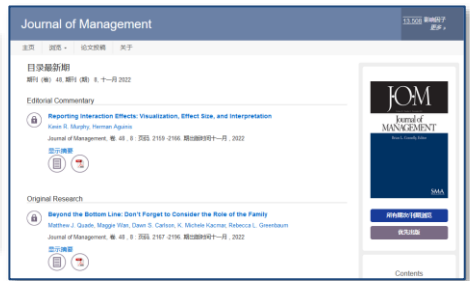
Journal of Management

13.508 影响因子
更多 »

主页 浏览 论文投稿 关于

目录最新期

期刊 (卷) 48, 期刊 (期) 8, 十一月 2022

Editorial Commentary

Reporting Interaction Effects: Visualization, Effect Size, and Interpretation

Kevin R. Murphy, Herman Aguinis

Journal of Management, 卷 48, 8: 页码 2159-2166, 期出版时间十一月, 2022

显示摘要

Original Research

Beyond the Bottom Line: Don't Forget to Consider the Role of the Family

Matthew J. Quade, Maggie Wan, Dawn S. Carlson, K. Michele Kacmar, Rebecca L. Greenbaum

Journal of Management, 卷 48, 8: 页码 2167-2196, 期出版时间十一月, 2022

显示摘要

JOM
Journal of MANAGEMENT

SMA

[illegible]

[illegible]

Contents